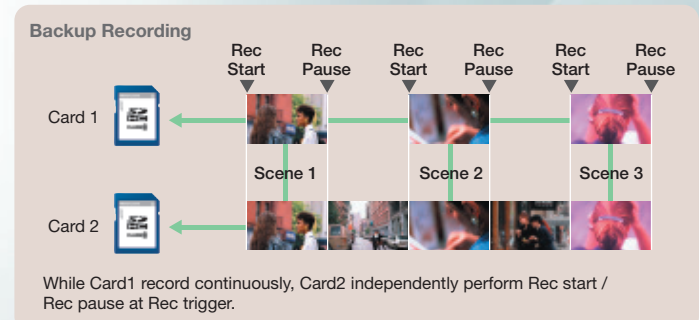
Backup Recording

Rec Start
Rec Pause
Rec Start
Rec Pause
Rec Start
Rec Pause

Card 1

Scene 1
Scene 2
Scene 3

Card 2

While Card1 record continuously, Card2 independently perform Rec start / Rec pause at Rec trigger.